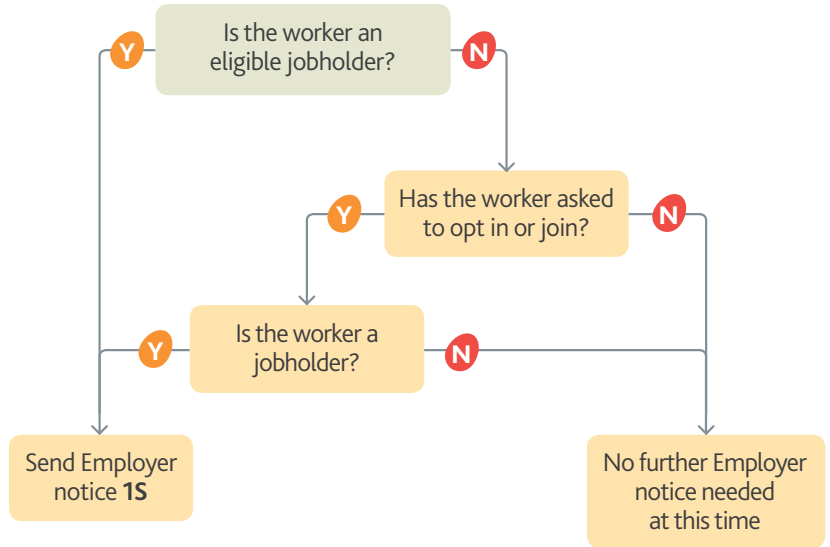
Is the worker an eligible jobholder?

Y

N

Has the worker asked to opt in or join?

Y

N

Is the worker a jobholder?

Y

N

Send Employer notice **1S**

No further Employer notice needed at this time